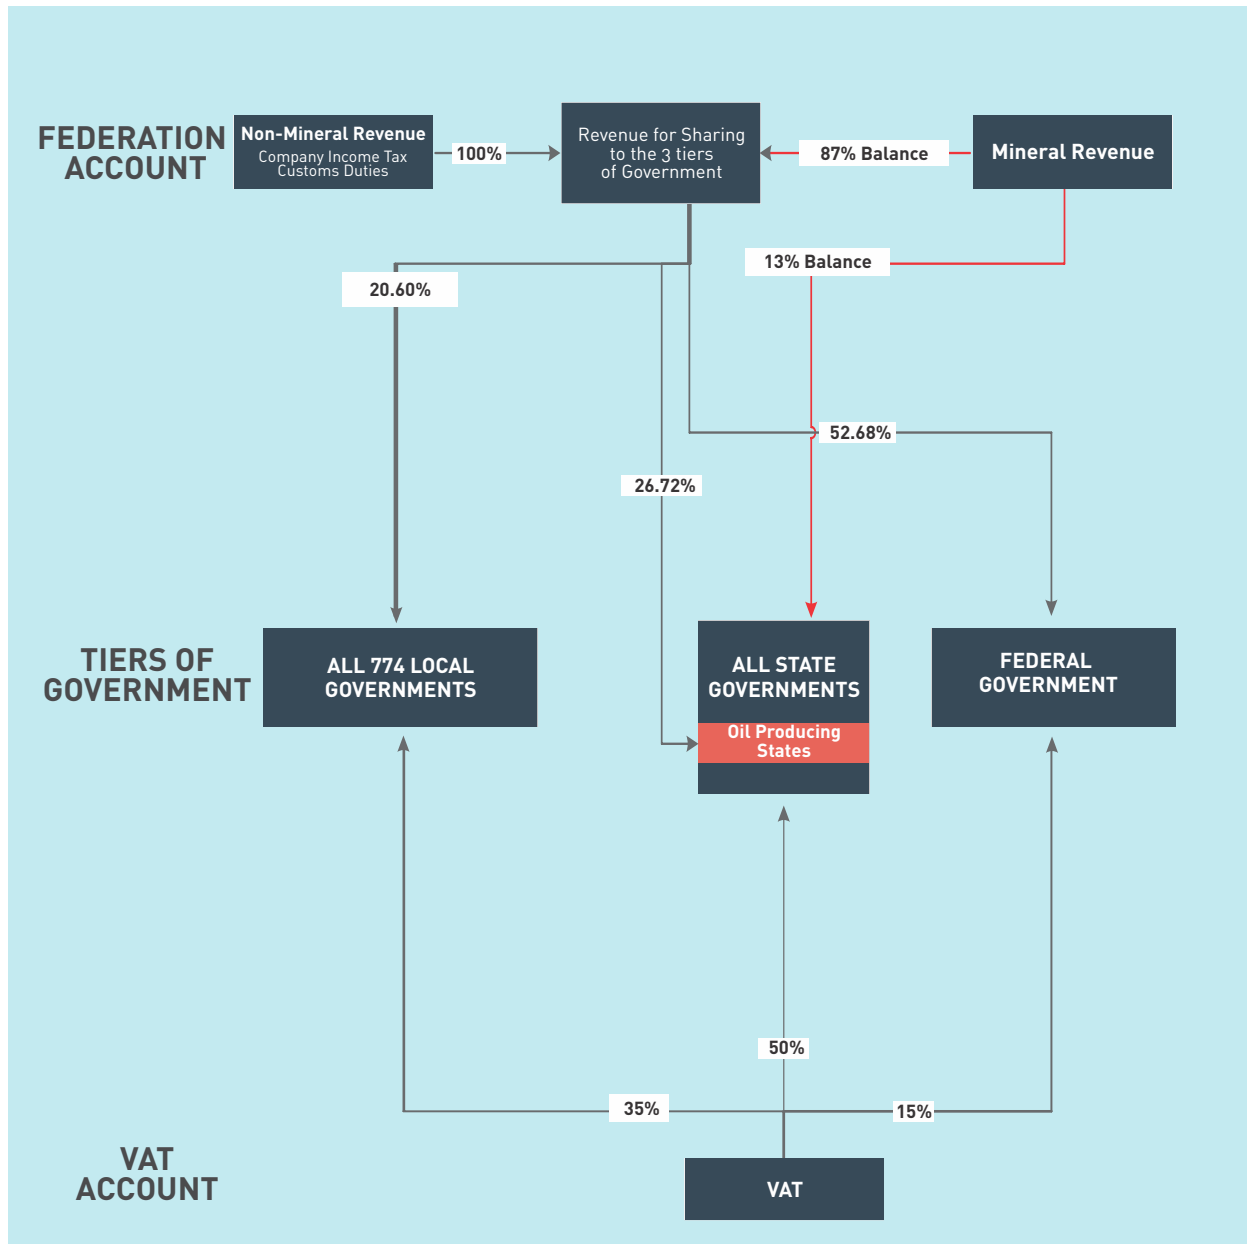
FEDERATION ACCOUNT

Non-Mineral Revenue
Company Income Tax
Customs Duties

100%

Revenue for Sharing to the 3 tiers of Government

87% Balance

Mineral Revenue

13% Balance

20.60%

52.68%

26.72%

TIERS OF GOVERNMENT

ALL 774 LOCAL GOVERNMENTS

ALL STATE GOVERNMENTS
Oil Producing States

FEDERAL GOVERNMENT

50%

35%

15%

VAT ACCOUNT

VAT